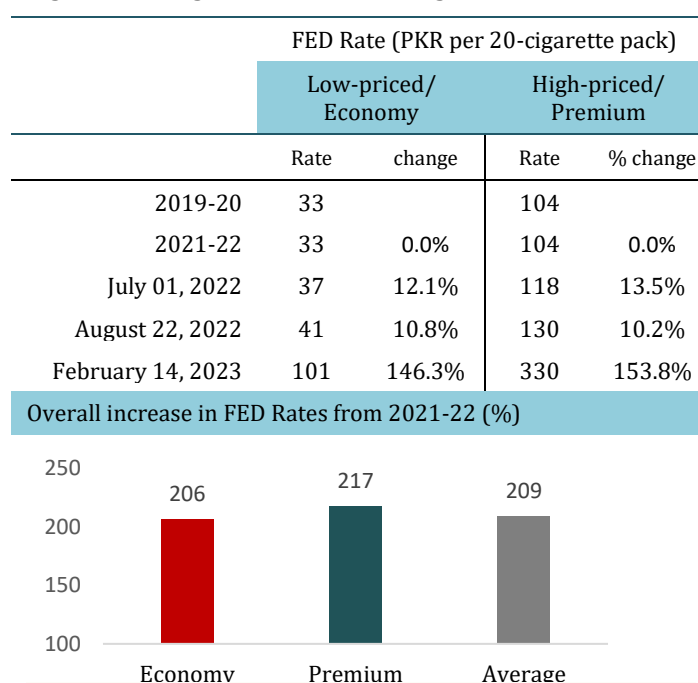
FED Rate (PKR per 20-cigarette pack)

| | Low-priced/ Economy | | High-priced/ Premium | |
|---|---|---|---|---|
| | Rate | change | Rate | % change |
| 2019-20 | 33 | | 104 | |
| 2021-22 | 33 | 0.0% | 104 | 0.0% |
| July 01, 2022 | 37 | 12.1% | 118 | 13.5% |
| August 22, 2022 | 41 | 10.8% | 130 | 10.2% |
| February 14, 2023 | 101 | 146.3% | 330 | 153.8% |

Overall increase in FED Rates from 2021-22 (%)

250
200
150
100

206
217
209

Economy
Premium
Average